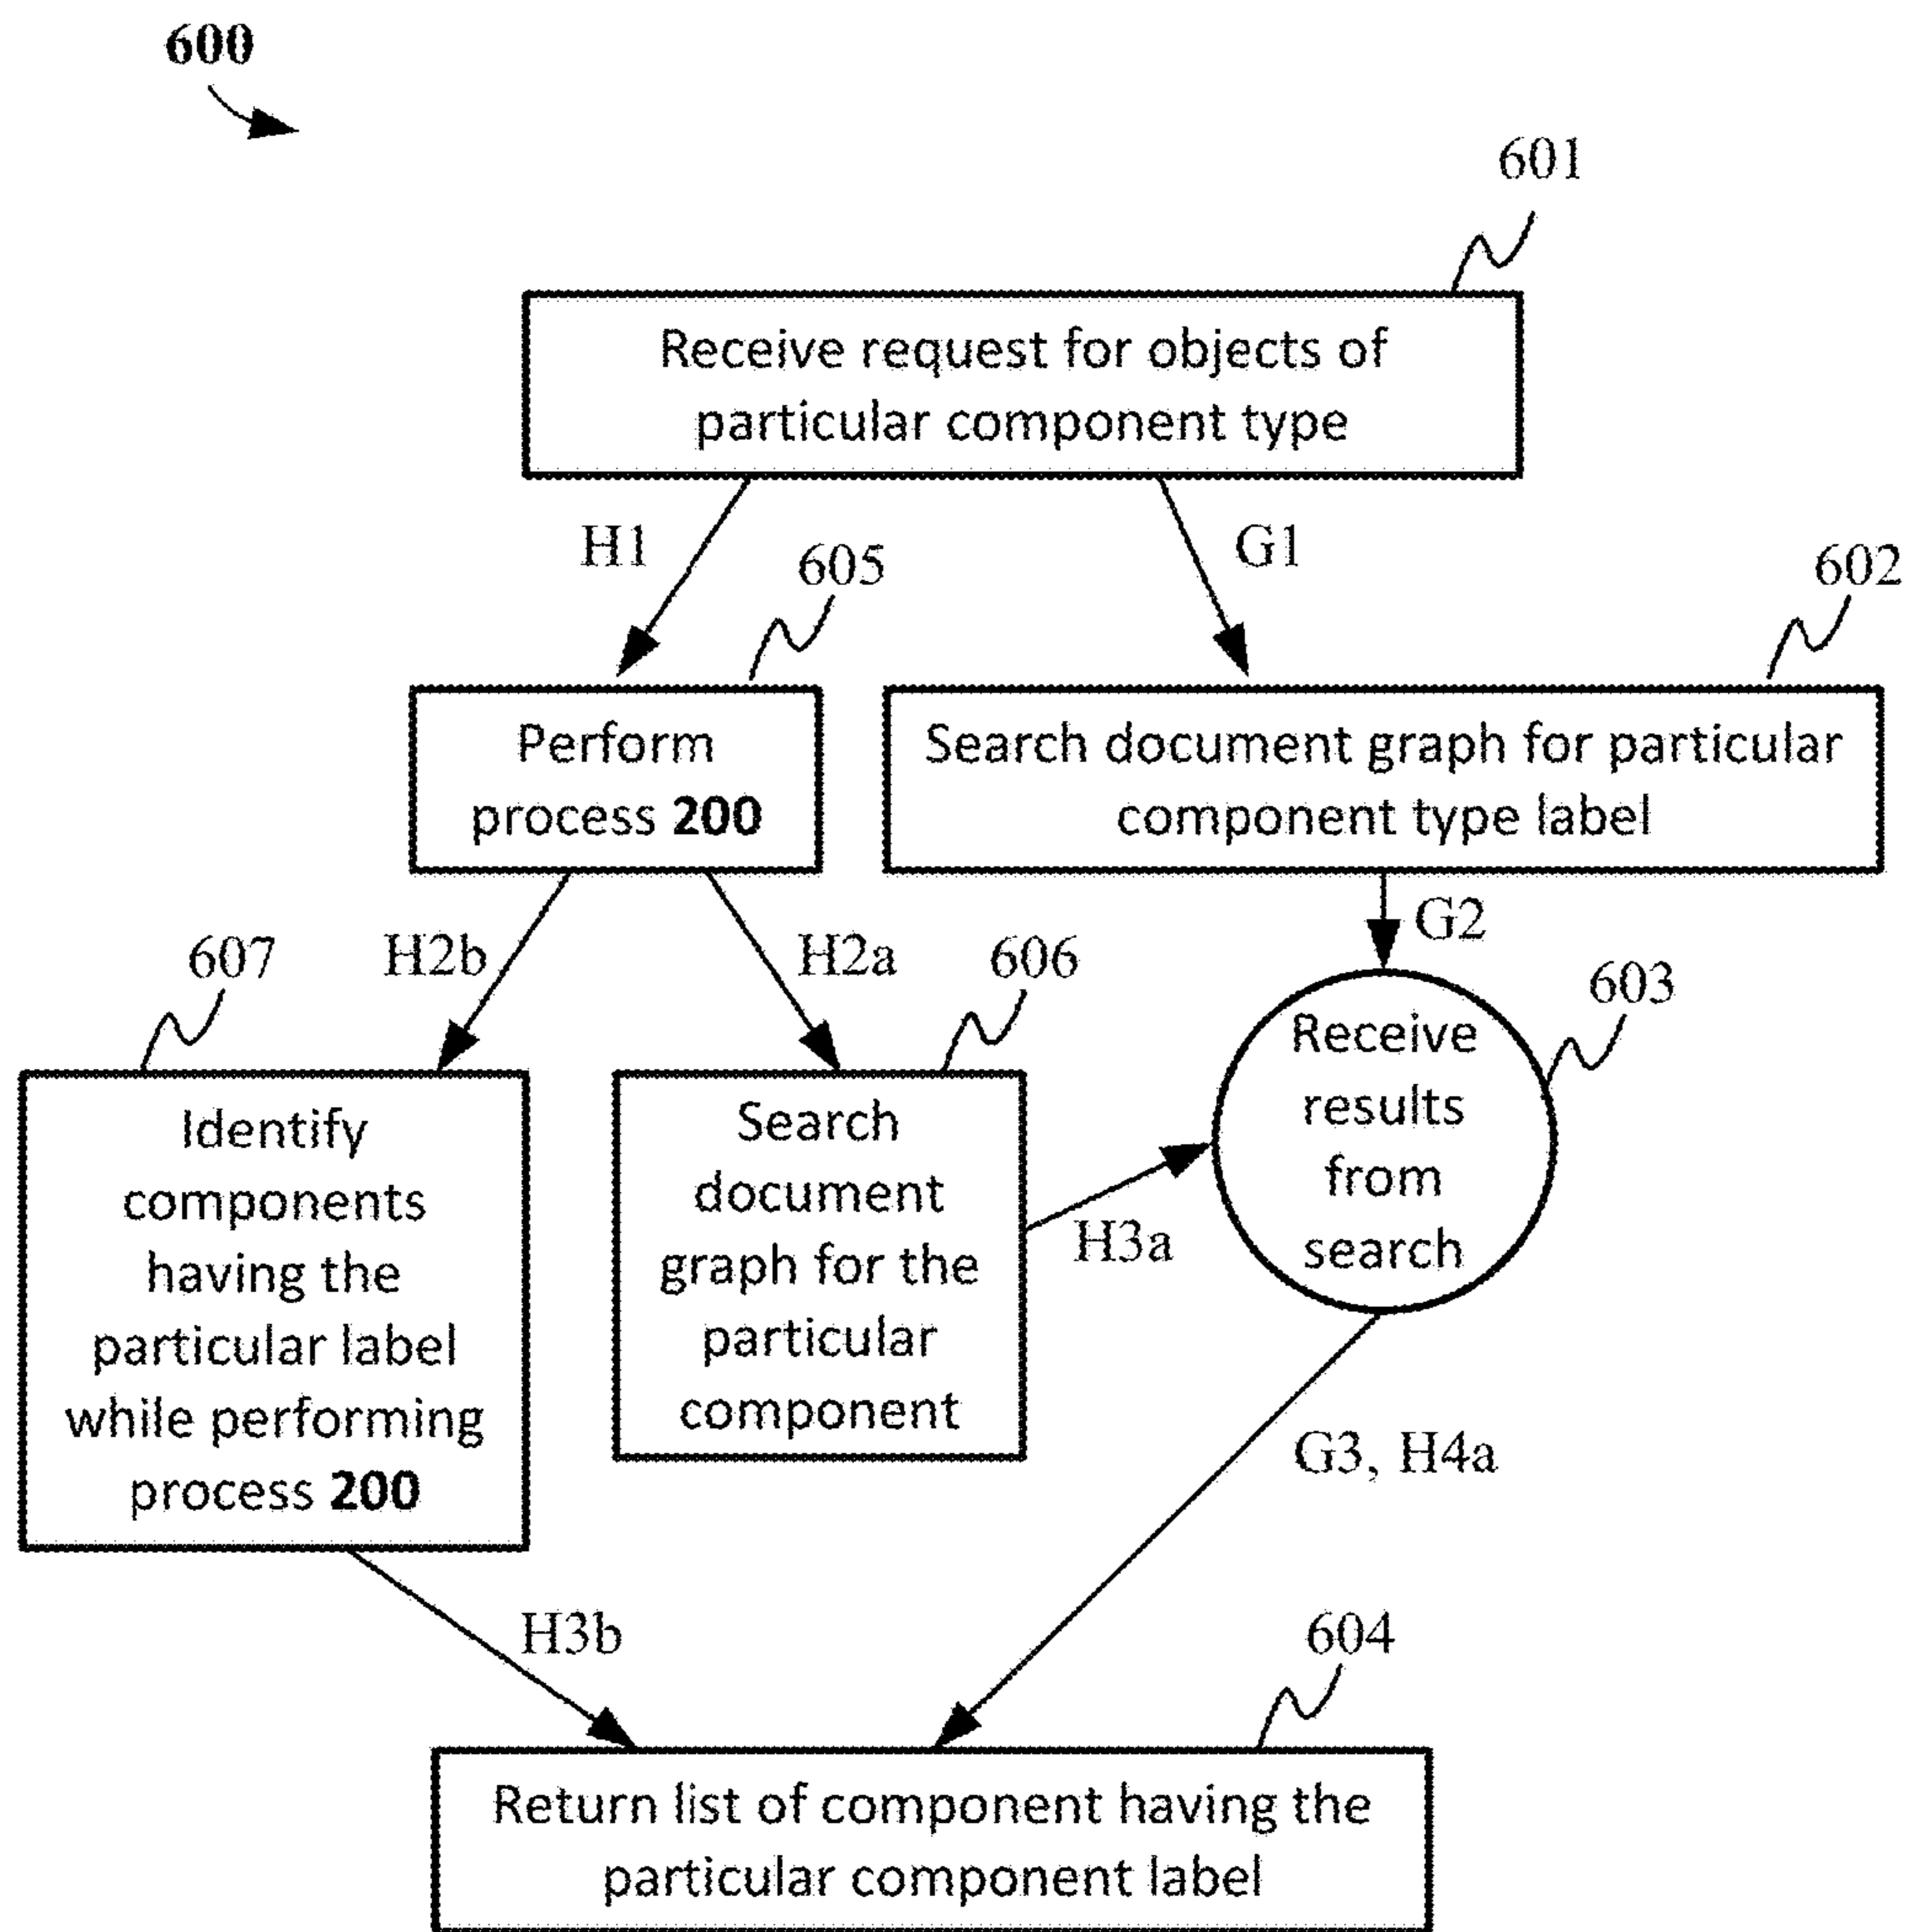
600

601

Receive request for objects of particular component type

H1

G1

605

602

Perform process **200**

Search document graph for particular component type label

G2

607

H2b

H2a

606

603

Receive results from search

Identify components having the particular label while performing process **200**

Search document graph for the particular component

H3a

G3, H4a

H3b

604

Return list of component having the particular component label